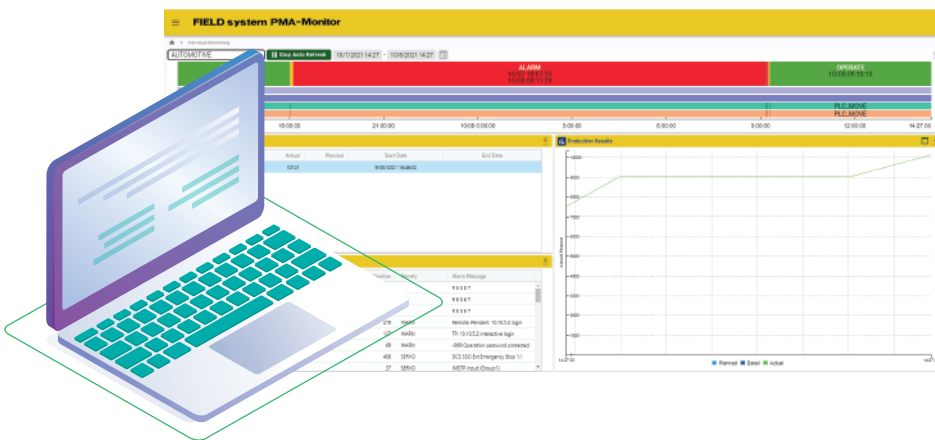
FIELD system PMA-Monitor

AUTOMOTIVE

Stop Auto Refresh

10/7/2021 14:27 ~ 10/8/2021 14:27

ALARM
10/07 18:57:33
10/08 09:11:29

OPERATE
10/08 09:18:13

PLC_MOVE
PLC_MOVE

18:00:00
21:00:00
10/08 0:00:00
3:00:00
6:00:00
9:00:00
12:00:00
14:27:00

Actual
Planned
Start Date
End Date

10121
10/08/2021 18:28:02

Production Results

Number
Severity
Alarm Message

RESET
RESET
RESET
279 WARN Remote Pendent: 10.10.5.2 login
177 WARN TP: 10.10.5.2 interactive login
68 WARN -989 Operation password protected
408 SERVO DCS SSO Ext Emergency Stop 1
57 SERVO INSTP input (Group1)

Planned
Detail
Actual